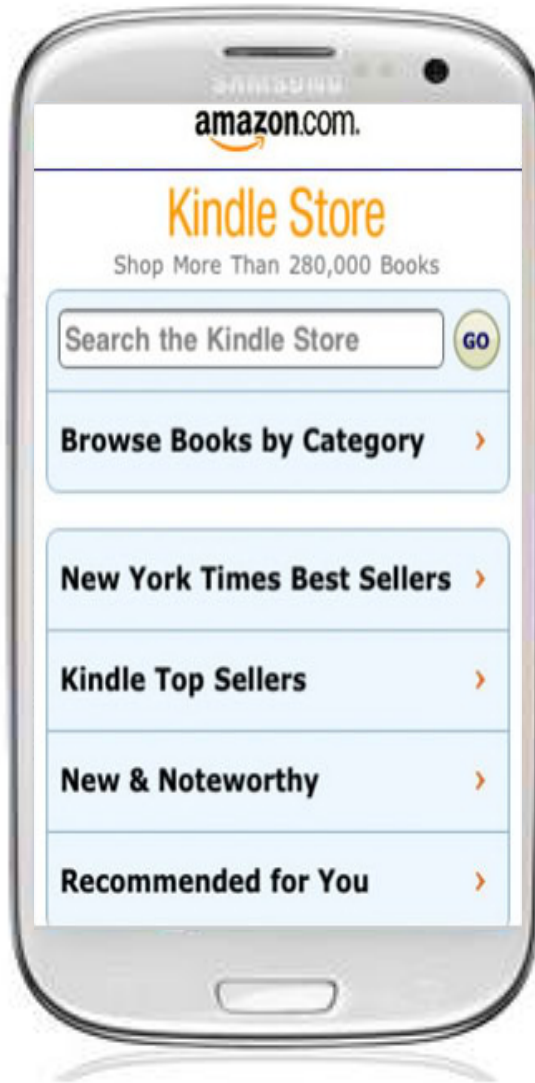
SAMSUNG

amazon.com.

Kindle Store

Shop More Than 280,000 Books

Search the Kindle Store

GO

Browse Books by Category ›

New York Times Best Sellers ›

Kindle Top Sellers ›

New & Noteworthy ›

Recommended for You ›